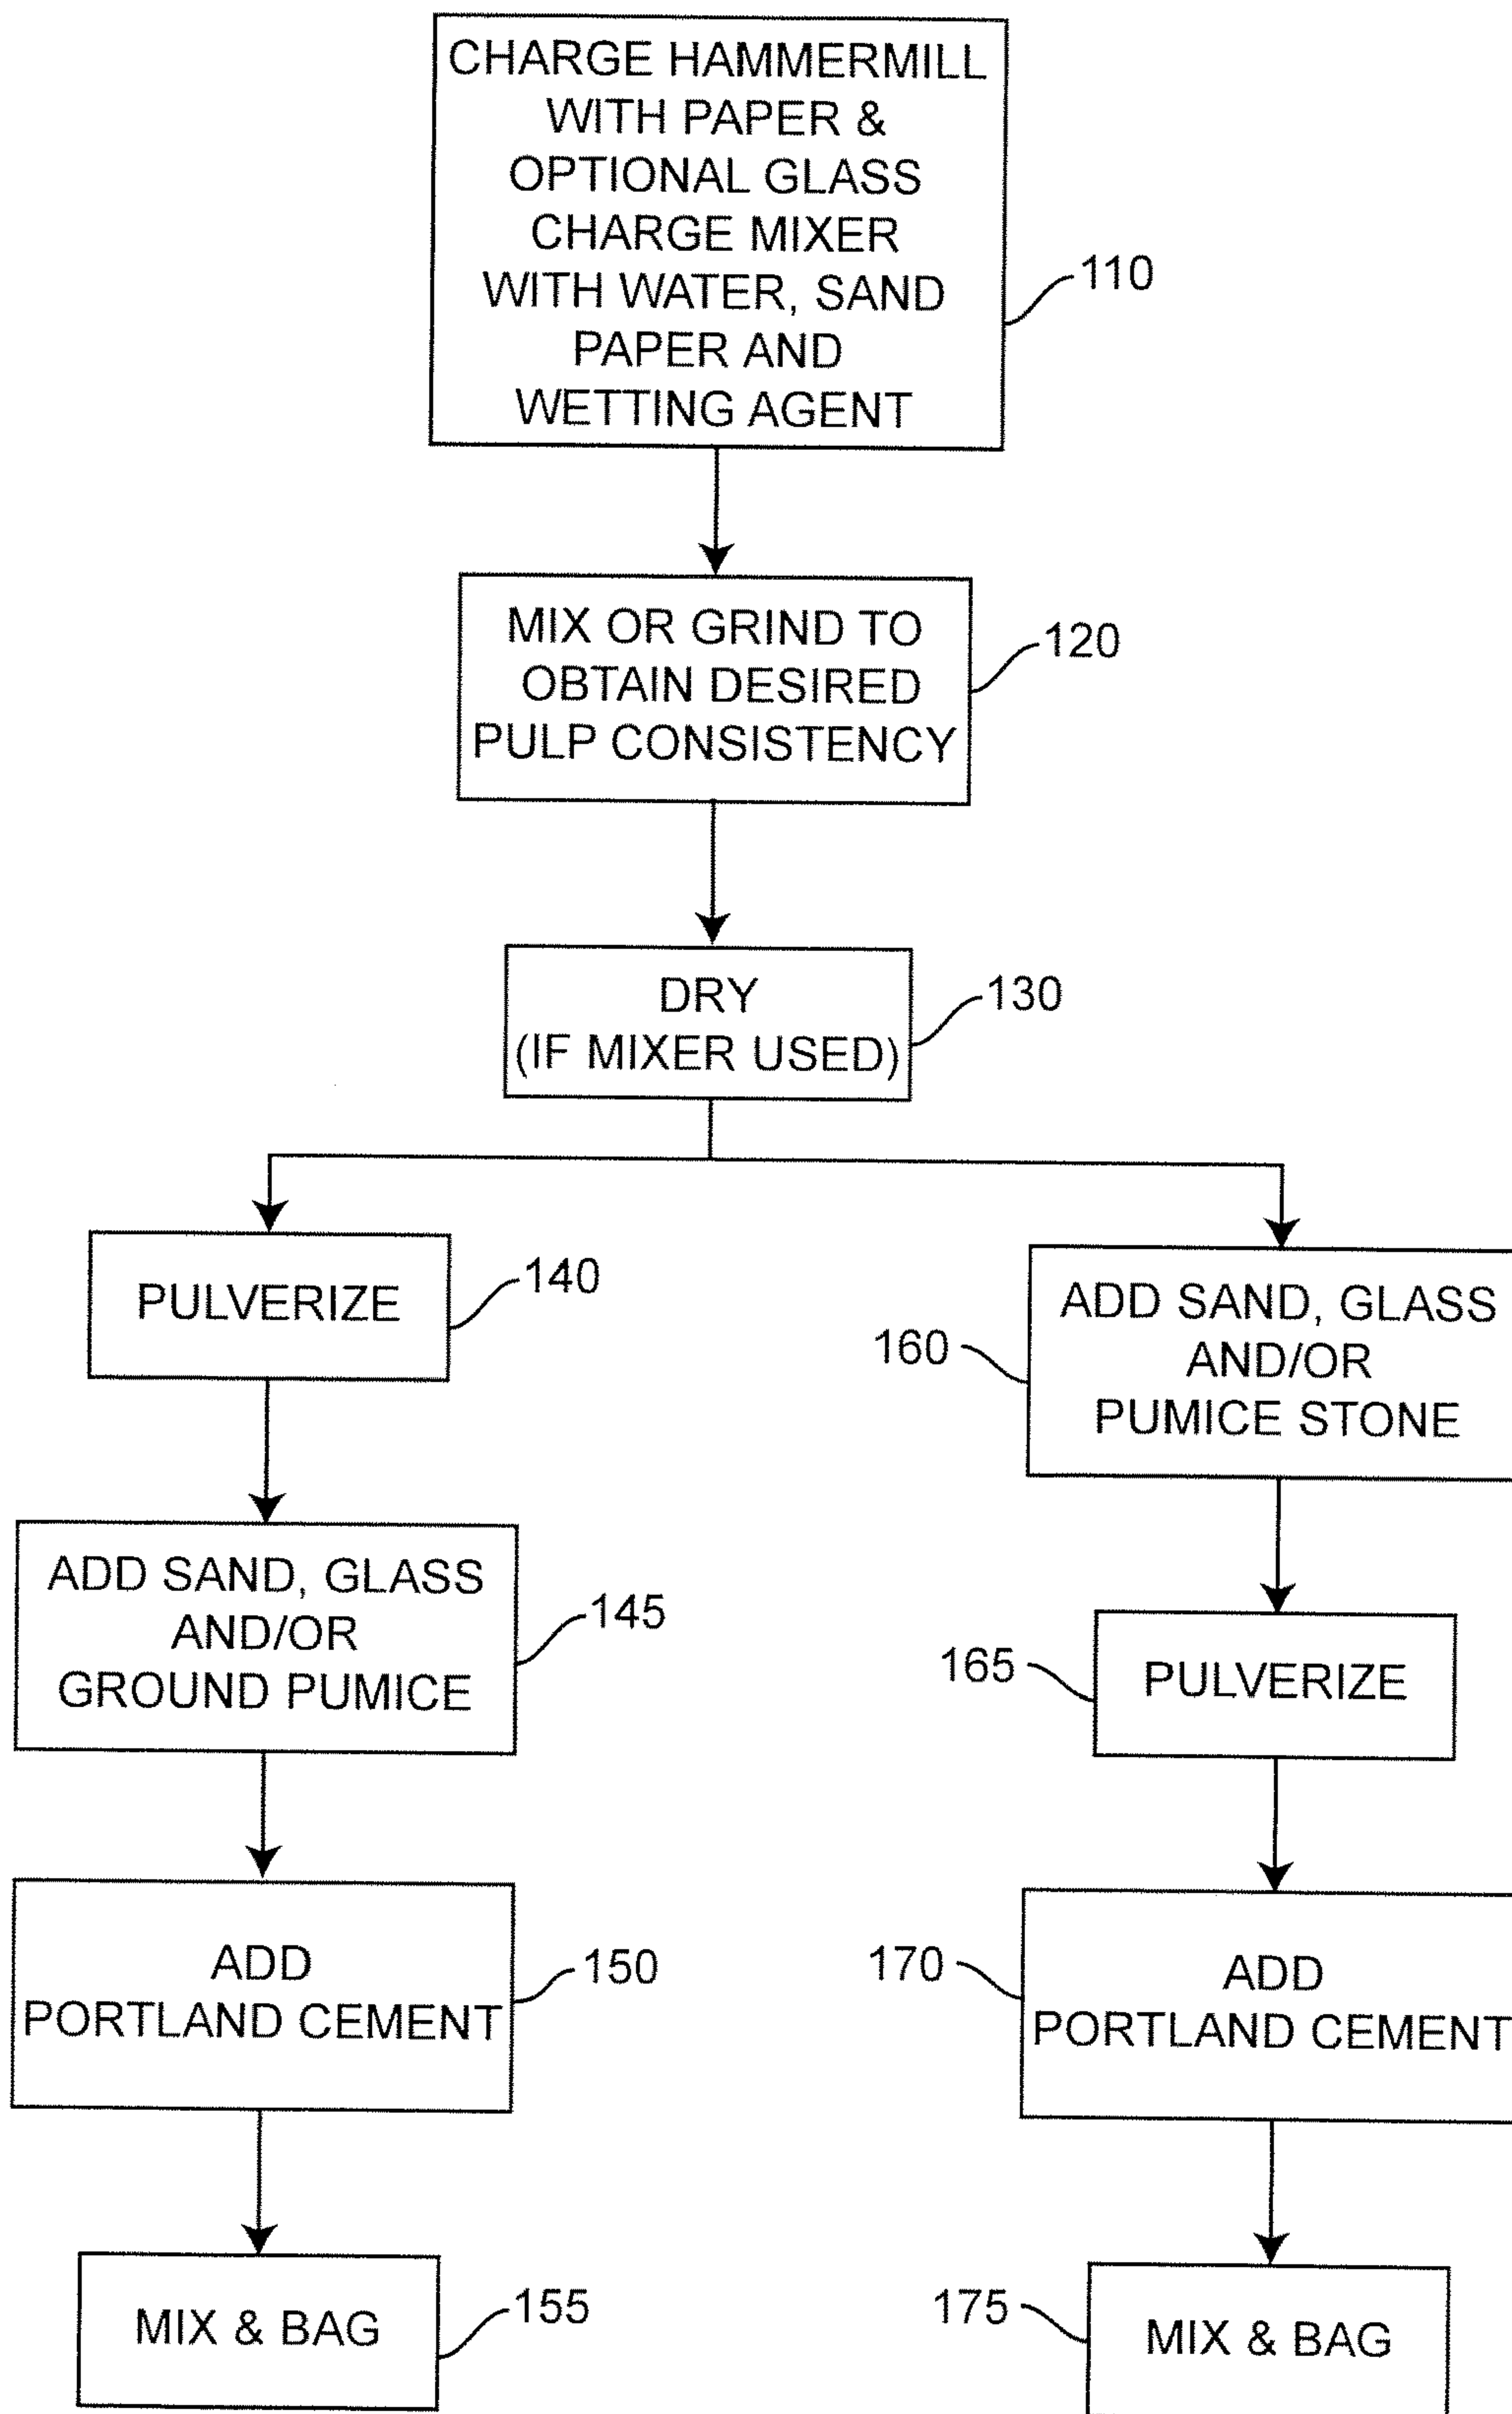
CHARGE HAMMERMILL WITH PAPER & OPTIONAL GLASS CHARGE MIXER WITH WATER, SAND PAPER AND WETTING AGENT

110

MIX OR GRIND TO OBTAIN DESIRED PULP CONSISTENCY

120

DRY (IF MIXER USED)

130

PULVERIZE

140

ADD SAND, GLASS AND/OR GROUND PUMICE

145

ADD PORTLAND CEMENT

150

MIX & BAG

155

160

ADD SAND, GLASS AND/OR PUMICE STONE

165

PULVERIZE

170

ADD PORTLAND CEMENT

175

MIX & BAG